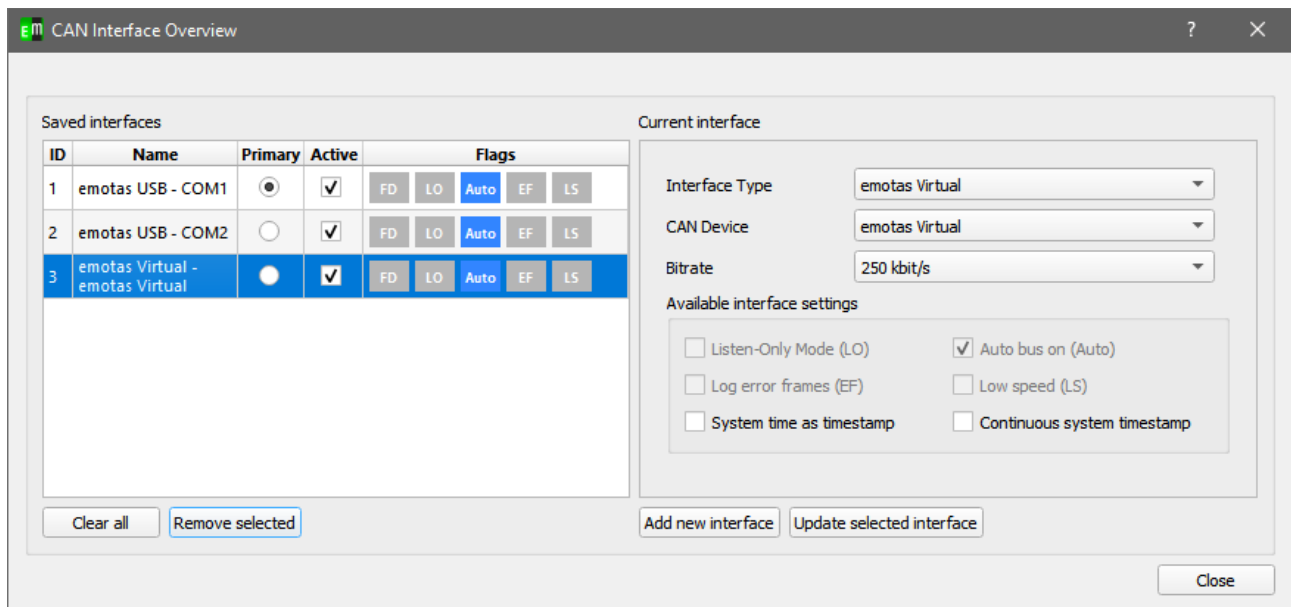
CAN Interface Overview ? ✕

Saved interfaces

| ID | Name | Primary | Active | Flags |
|---|---|---|---|---|
| 1 | emotas USB - COM1 | ◉ | ✓ | FD LO Auto EF LS |
| 2 | emotas USB - COM2 | ○ | ✓ | FD LO Auto EF LS |
| 3 | emotas Virtual - emotas Virtual | ● | ✓ | FD LO Auto EF LS |

Clear all
Remove selected

Current interface

Interface Type emotas Virtual
CAN Device emotas Virtual
Bitrate 250 kbit/s

Available interface settings

Listen-Only Mode (LO)
Auto bus on (Auto)
Log error frames (EF)
Low speed (LS)
System time as timestamp
Continuous system timestamp

Add new interface
Update selected interface

Close